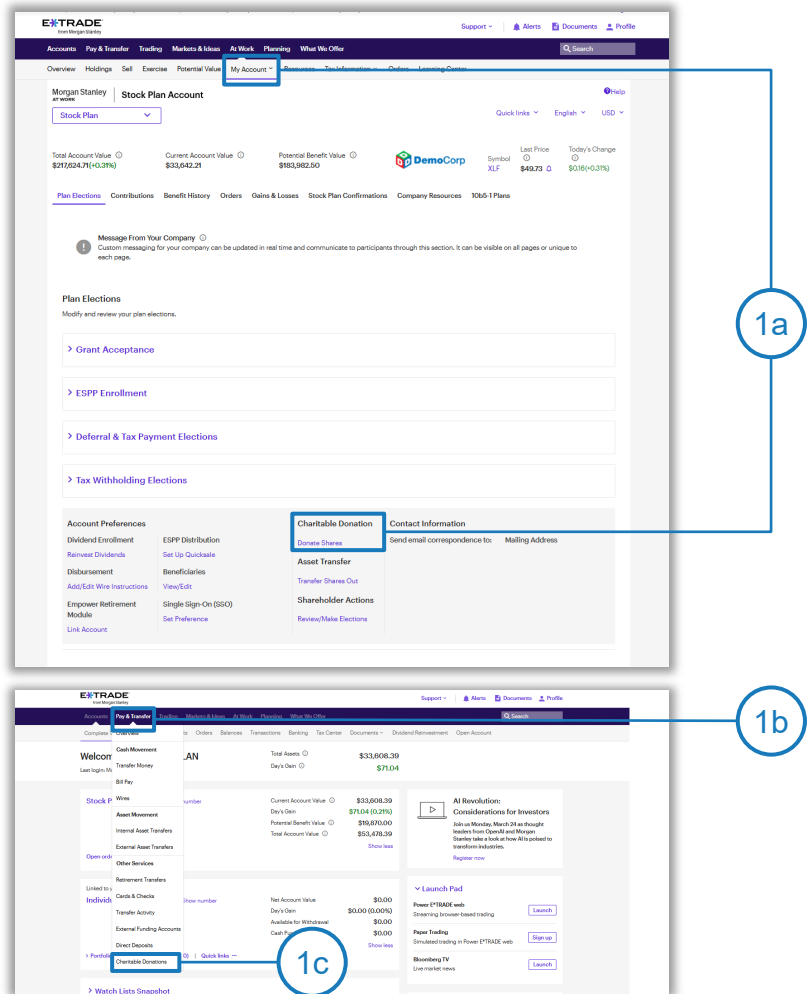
E*TRADE from Morgan Stanley

Support ⌄ Alerts Documents Profile

Accounts Pay & Transfer Trading Markets & Ideas At Work Planning What We Offer Search

Overview Holdings Sell Exercise Potential Value My Account ⌄ Resources Tax Information ⌄ Orders Learning Center

Morgan Stanley AT WORK | Stock Plan Account

Help

Stock Plan ⌄

Quick links ⌄ English ⌄ USD ⌄

Total Account Value ⓘ $217,624.71(+0.31%)

Current Account Value ⓘ $33,642.21

Potential Benefit Value ⓘ $183,982.50

DemoCorp

Symbol XLF

Last Price ⓘ $49.73

Today's Change ⓘ $0.16(+0.31%)

Plan Elections Contributions Benefit History Orders Gains & Losses Stock Plan Confirmations Company Resources 10b5-1 Plans

Message From Your Company ⓘ
Custom messaging for your company can be updated in real time and communicate to participants through this section. It can be visible on all pages or unique to each page.

Plan Elections
Modify and review your plan elections.

> Grant Acceptance

> ESPP Enrollment

> Deferral & Tax Payment Elections

> Tax Withholding Elections

Account Preferences
Dividend Enrollment
Reinvest Dividends
Disbursement
Add/Edit Wire Instructions
Empower Retirement Module
Link Account

ESPP Distribution
Set Up Quicksale
Beneficiaries
View/Edit
Single Sign-On (SSO)
Set Preference

Charitable Donation
Donate Shares
Asset Transfer
Transfer Shares Out
Shareholder Actions
Review/Make Elections

Contact Information
Send email correspondence to: Mailing Address

1a

E*TRADE from Morgan Stanley

Support ⌄ Alerts Documents Profile

Accounts Pay & Transfer Trading Markets & Ideas At Work Planning What We Offer Search

Complete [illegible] Overview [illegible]ts Orders Balances Transactions Banking Tax Center Documents ⌄ Dividend Reinvestment Open Account

Welcom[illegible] LAN
Last login: M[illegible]

Total Assets ⓘ $33,608.39
Day's Gain ⓘ $71.04

Cash Movement
Transfer Money
Bill Pay
Wires
Asset Movement
Internal Asset Transfers
External Asset Transfers
Other Services
Retirement Transfers
Cards & Checks
Transfer Activity
External Funding Accounts
Direct Deposits
Charitable Donations

Stock P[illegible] number

Current Account Value ⓘ $33,608.39
Day's Gain $71.04 (0.21%)
Potential Benefit Value ⓘ $19,870.00
Total Account Value ⓘ $53,478.39
Show less

Open ord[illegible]

Linked to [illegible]
Individ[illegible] Show number

Net Account Value $0.00
Day's Gain $0.00 (0.00%)
Available for Withdrawal $0.00
Cash P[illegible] $0.00
Show less

> Portfoli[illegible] 0) | Quick links ⌄

> Watch Lists Snapshot

AI Revolution: Considerations for Investors
Join us Monday, March 24 as thought leaders from OpenAI and Morgan Stanley take a look at how AI is poised to transform industries.
Register now

Launch Pad
Power E*TRADE web
Streaming browser-based trading Launch
Paper Trading
Simulated trading in Power E*TRADE web Sign up
Bloomberg TV
Live market news Launch

1b

1c